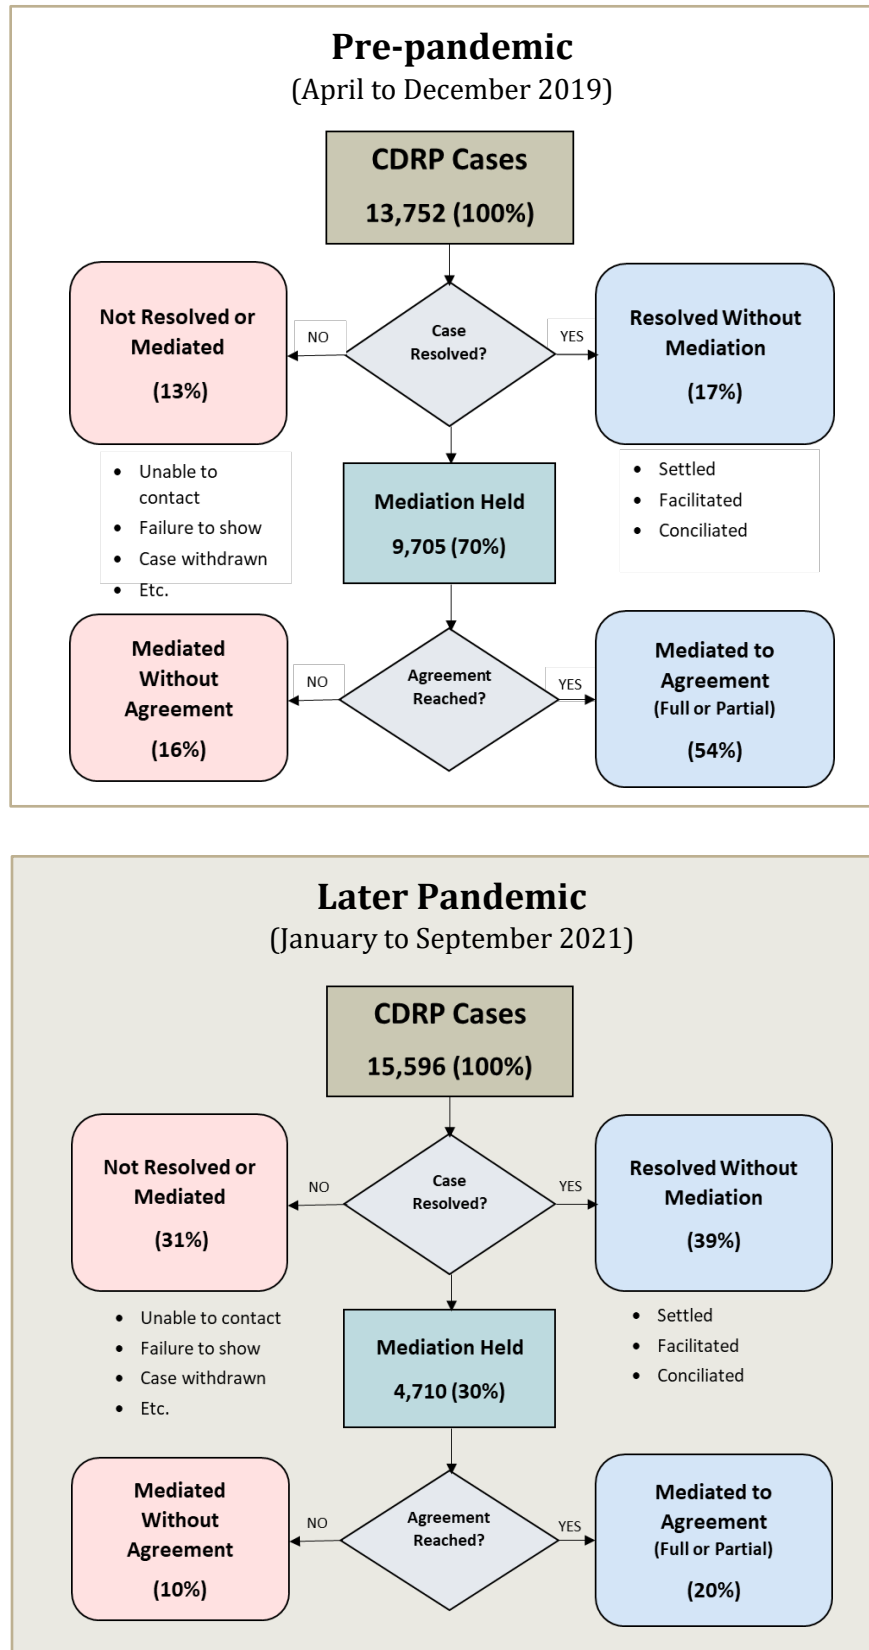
Pre-pandemic
(April to December 2019)

CDRP Cases
13,752 (100%)

Case Resolved?

NO

Not Resolved or Mediated
(13%)

- Unable to contact
- Failure to show
- Case withdrawn
- Etc.

YES

Resolved Without Mediation
(17%)

- Settled
- Facilitated
- Conciliated

Mediation Held
9,705 (70%)

Agreement Reached?

NO

Mediated Without Agreement
(16%)

YES

Mediated to Agreement
(Full or Partial)
(54%)

Later Pandemic
(January to September 2021)

CDRP Cases
15,596 (100%)

Case Resolved?

NO

Not Resolved or Mediated
(31%)

- Unable to contact
- Failure to show
- Case withdrawn
- Etc.

YES

Resolved Without Mediation
(39%)

- Settled
- Facilitated
- Conciliated

Mediation Held
4,710 (30%)

Agreement Reached?

NO

Mediated Without Agreement
(10%)

YES

Mediated to Agreement
(Full or Partial)
(20%)